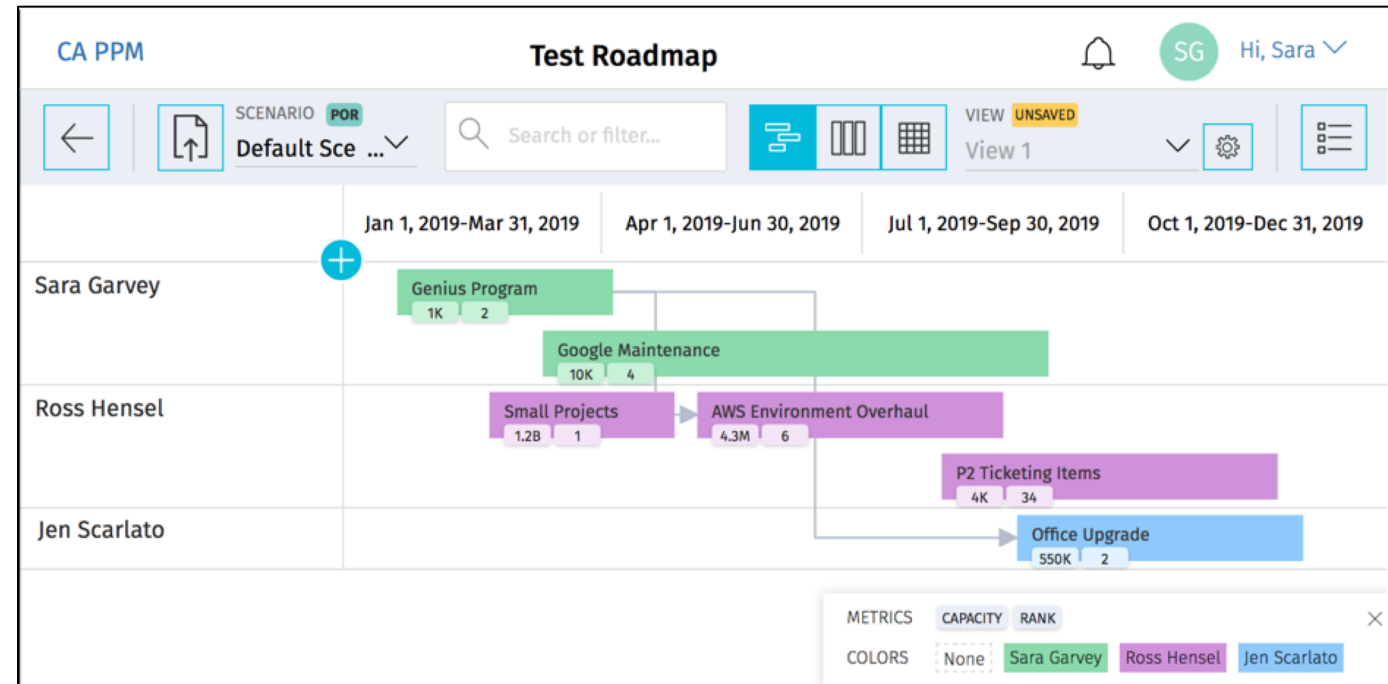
CA PPM

Test Roadmap

SG Hi, Sara

SCENARIO POR
Default Sce ...

Search or filter...

VIEW UNSAVED
View 1

| | Jan 1, 2019-Mar 31, 2019 | Apr 1, 2019-Jun 30, 2019 | Jul 1, 2019-Sep 30, 2019 | Oct 1, 2019-Dec 31, 2019 |
|---|---|---|---|---|
| Sara Garvey | | | | |
| Ross Hensel | | | | |
| Jen Scarlato | | | | |

Genius Program
1K 2

Google Maintenance
10K 4

Small Projects
1.2B 1

AWS Environment Overhaul
4.3M 6

P2 Ticketing Items
4K 34

Office Upgrade
550K 2

METRICS CAPACITY RANK
COLORS None Sara Garvey Ross Hensel Jen Scarlato